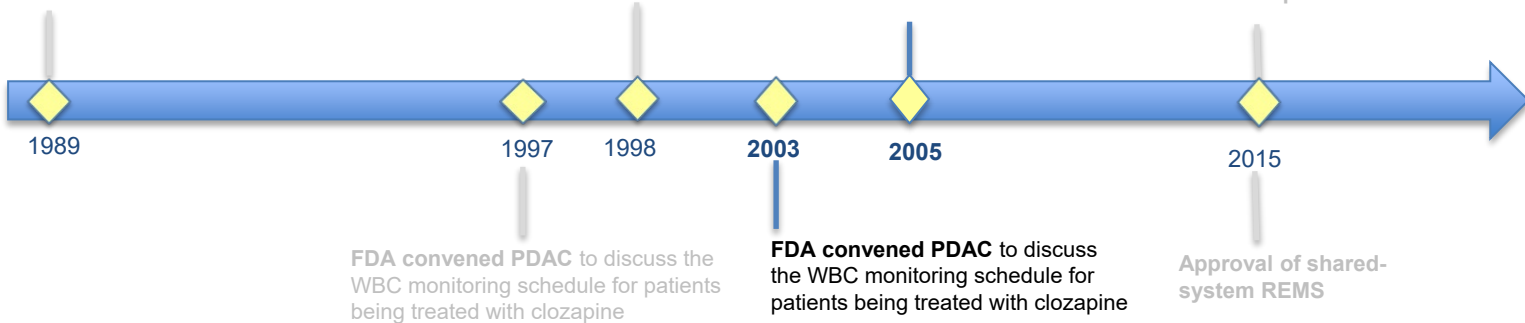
1989

1997

1998

2003

2005

2015

FDA convened PDAC to discuss the WBC monitoring schedule for patients being treated with clozapine

FDA convened PDAC to discuss the WBC monitoring schedule for patients being treated with clozapine

Approval of shared-system REMS